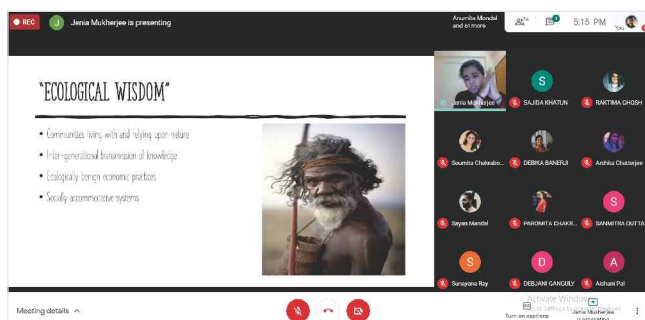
REC J Jenia Mukherjee is presenting

Anumita Mondal and 61 more 5:15 PM You

"ECOLOGICAL WISDOM"

• Communities living with and relying upon nature
• Inter-generational transmission of knowledge
• Ecologically benign economic practices
• Socially accommodative systems

Jenia Mukherjee
S SAJIDA KHATUN
RAKTIMA GHOSH
Soumita Chakrabo...
DEBIKA BANERJI
Archita Chatterjee
Sayan Mandal
PAROMITA CHAKR...
S SANMITRA DUTTA
S Surayana Ray
D DEBJANI GANGULY
A Aishani Pal

Meeting details

Activate Windows
Turn on captions
Jenia Mukherjee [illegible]